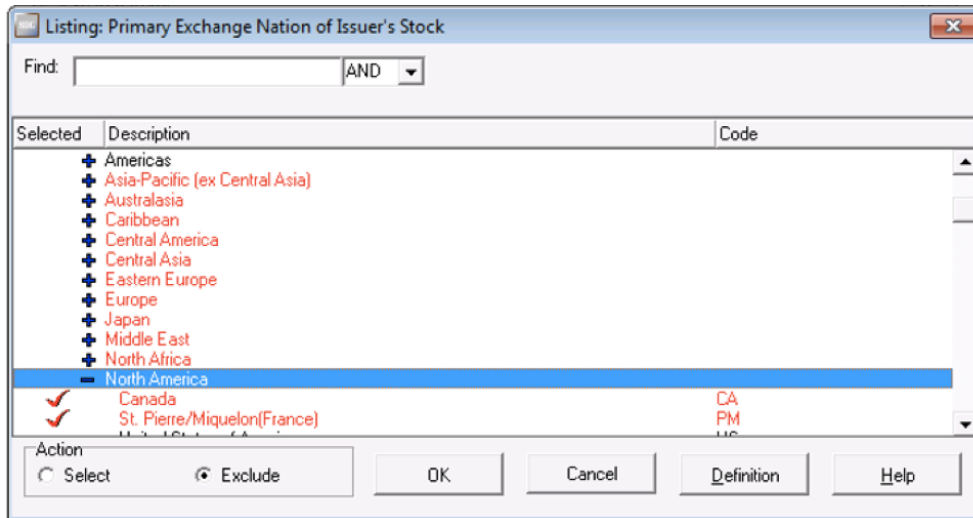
Listing: Primary Exchange Nation of Issuer's Stock

Find: AND

| Selected | Description | Code |
|---|---|---|
| | Americas | |
| | Asia-Pacific (ex Central Asia) | |
| | Australasia | |
| | Caribbean | |
| | Central America | |
| | Central Asia | |
| | Eastern Europe | |
| | Europe | |
| | Japan | |
| | Middle East | |
| | North Africa | |
| | North America | |
| ✓ | Canada | CA |
| ✓ | St. Pierre/Miquelon(France) | PM |
| | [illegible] | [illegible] |

Action
Select
Exclude

OK
Cancel
Definition
Help